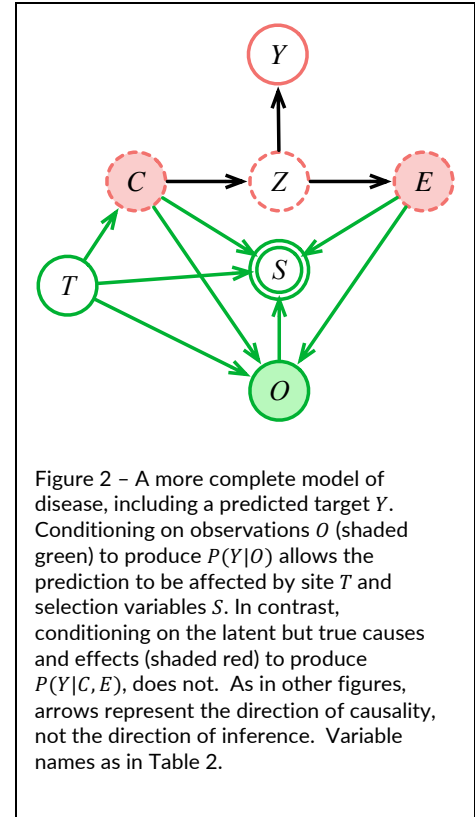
$Y$

$C$

$Z$

$E$

$T$

$S$

$O$

Figure 2 – A more complete model of disease, including a predicted target $Y$. Conditioning on observations $O$ (shaded green) to produce $P(Y|O)$ allows the prediction to be affected by site $T$ and selection variables $S$. In contrast, conditioning on the latent but true causes and effects (shaded red) to produce $P(Y|C, E)$, does not. As in other figures, arrows represent the direction of causality, not the direction of inference. Variable names as in Table 2.